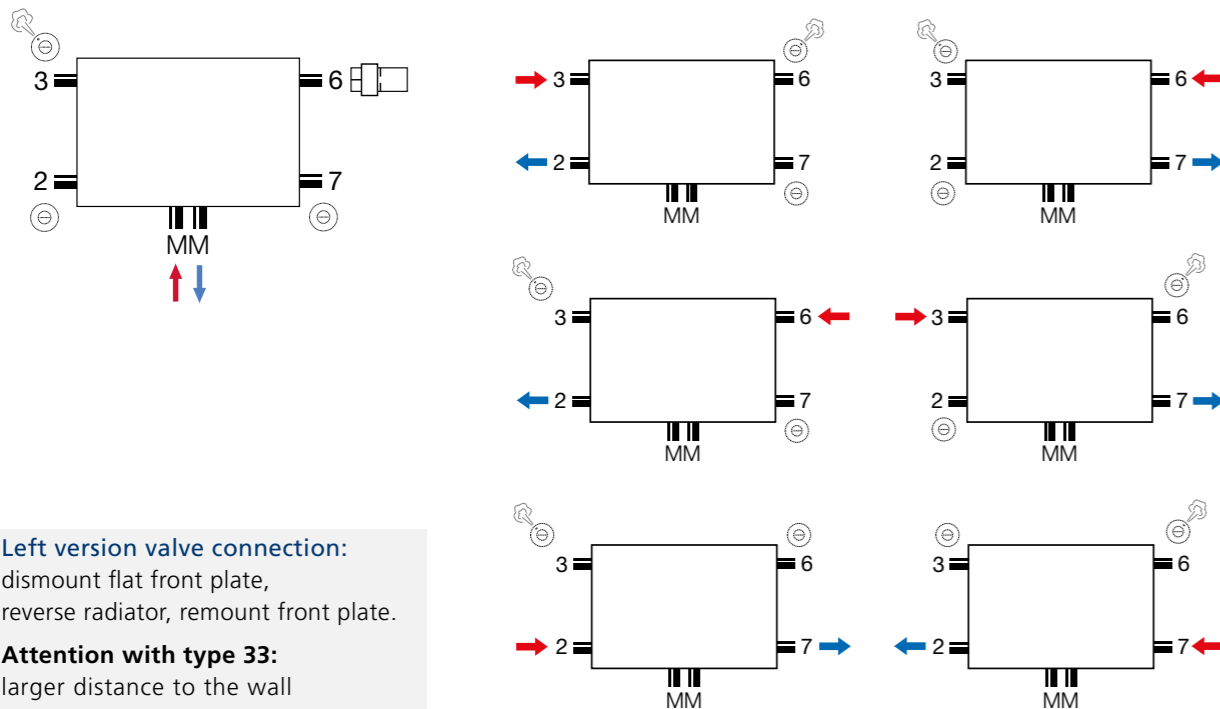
3
6
2
7
MM

3
6
2
7
MM

3
6
2
7
MM

3
6
2
7
MM

3
6
2
7
MM

3
6
2
7
MM

3
6
2
7
MM

Left version valve connection:
dismount flat front plate, reverse radiator, remount front plate.

**Attention with type 33:**
larger distance to the wall